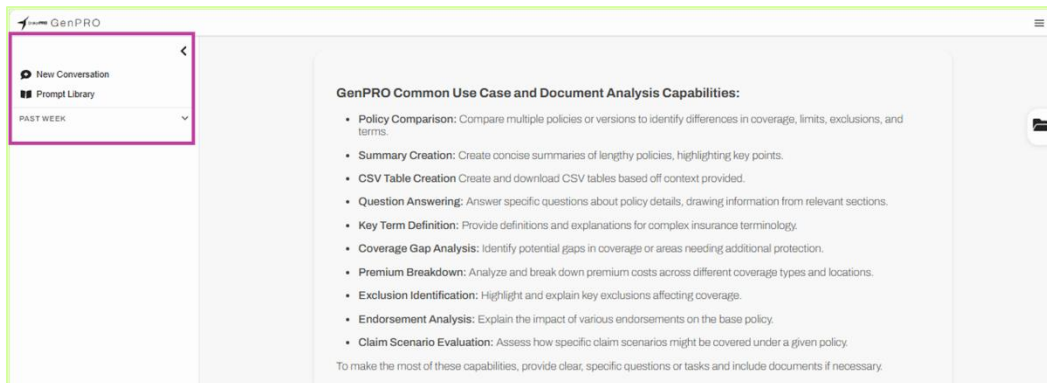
GenPRO

New Conversation
Prompt Library
PAST WEEK

GenPRO Common Use Case and Document Analysis Capabilities:

- Policy Comparison: Compare multiple policies or versions to identify differences in coverage, limits, exclusions, and terms.
- Summary Creation: Create concise summaries of lengthy policies, highlighting key points.
- CSV Table Creation Create and download CSV tables based off context provided.
- Question Answering: Answer specific questions about policy details, drawing information from relevant sections.
- Key Term Definition: Provide definitions and explanations for complex insurance terminology.
- Coverage Gap Analysis: Identify potential gaps in coverage or areas needing additional protection.
- Premium Breakdown: Analyze and break down premium costs across different coverage types and locations.
- Exclusion Identification: Highlight and explain key exclusions affecting coverage.
- Endorsement Analysis: Explain the impact of various endorsements on the base policy.
- Claim Scenario Evaluation: Assess how specific claim scenarios might be covered under a given policy.

To make the most of these capabilities, provide clear, specific questions or tasks and include documents if necessary.